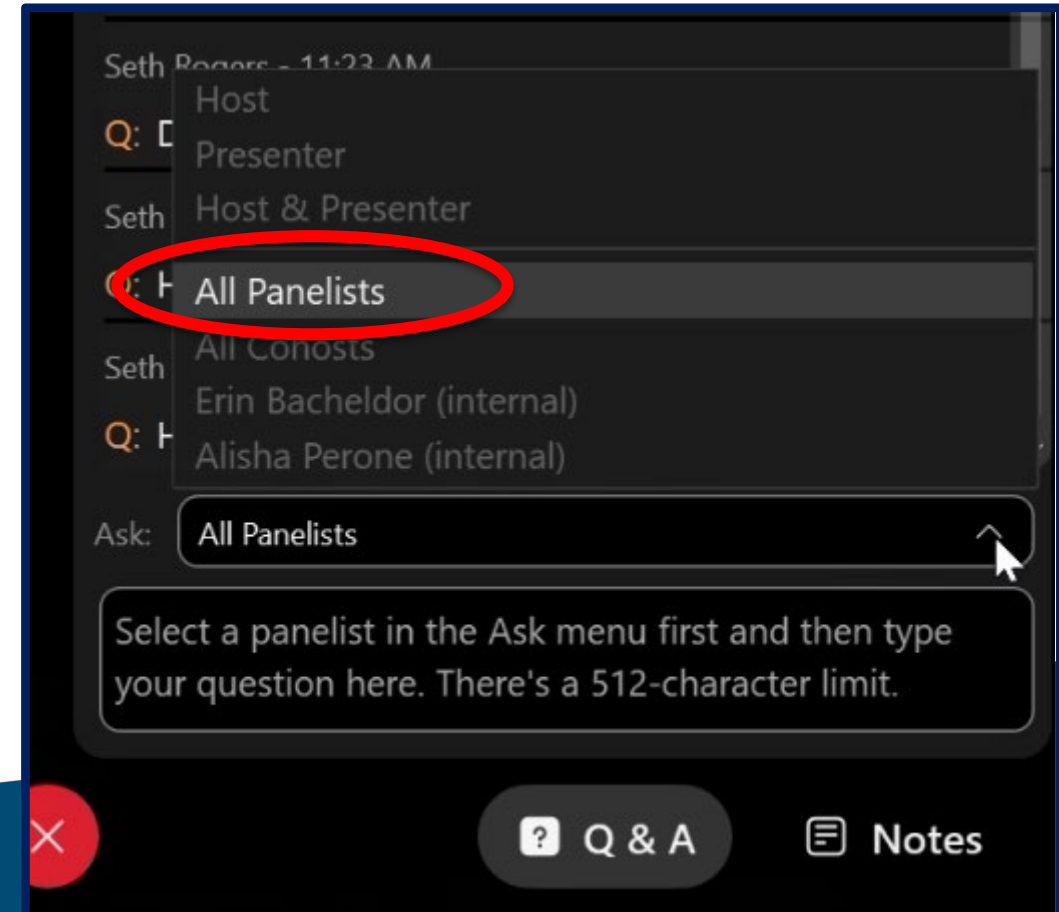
Seth Rogers - 11:23 AM

Q: D

Seth

Q: H

Seth

Q: H

Host

Presenter

Host & Presenter

All Panelists

All Cohosts

Erin Bacheldor (internal)

Alisha Perone (internal)

Ask: All Panelists

Select a panelist in the Ask menu first and then type your question here. There's a 512-character limit.

Q & A

Notes